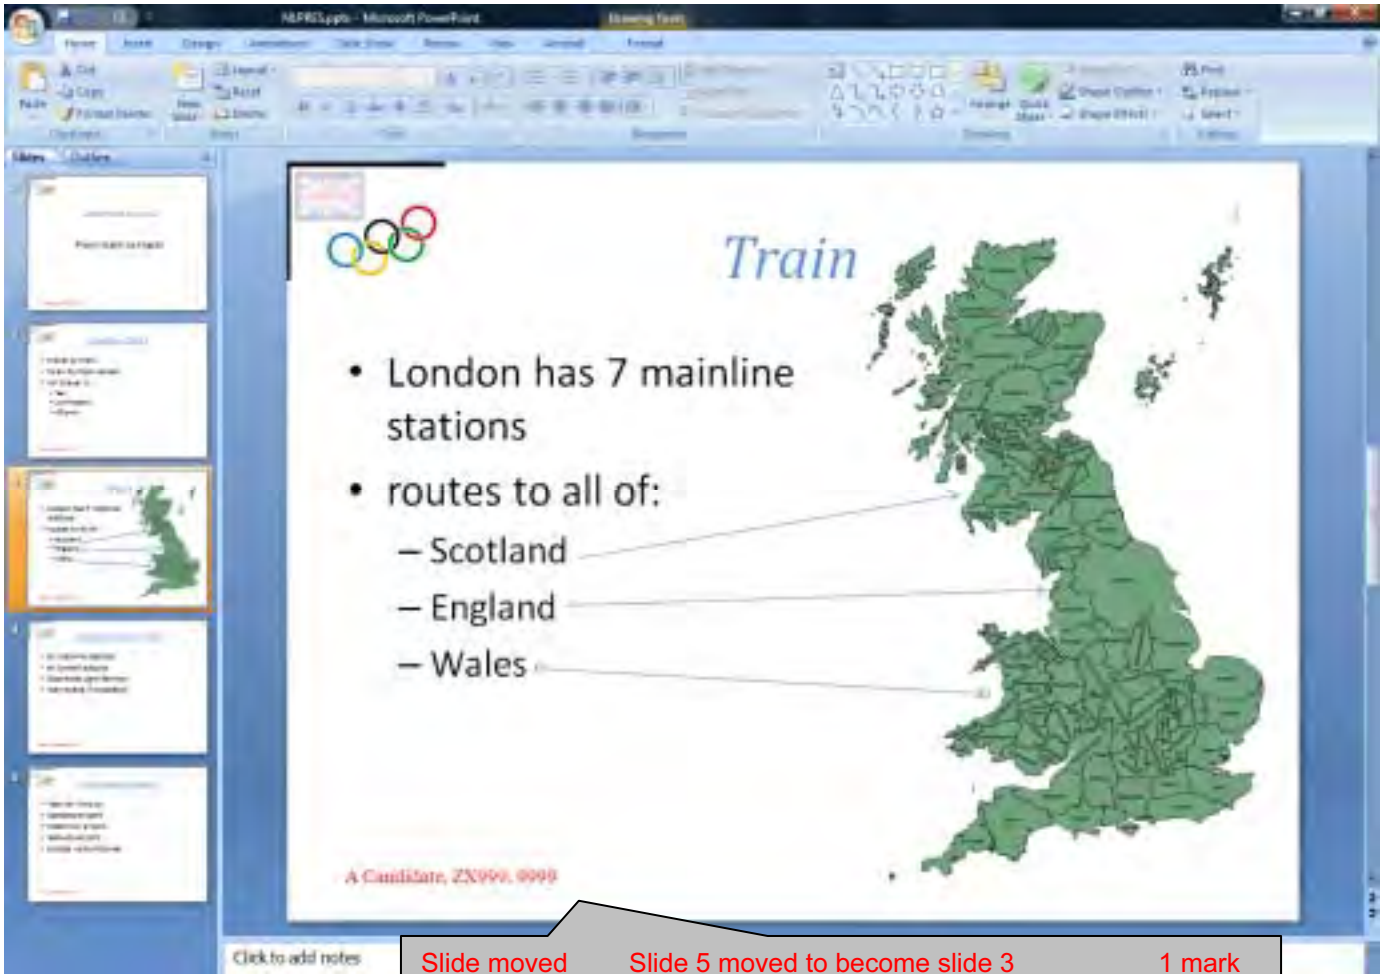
PAPRES.pptx - Microsoft PowerPoint

Drawing Tools

Home Insert Design Animations Slide Show Review View Format

Slides Outline

Train

• London has 7 mainline stations

• routes to all of:

– Scotland

– England

– Wales

A Candidate, ZX999, 9999

Click to add notes

Slide moved Slide 5 moved to become slide 3 1 mark